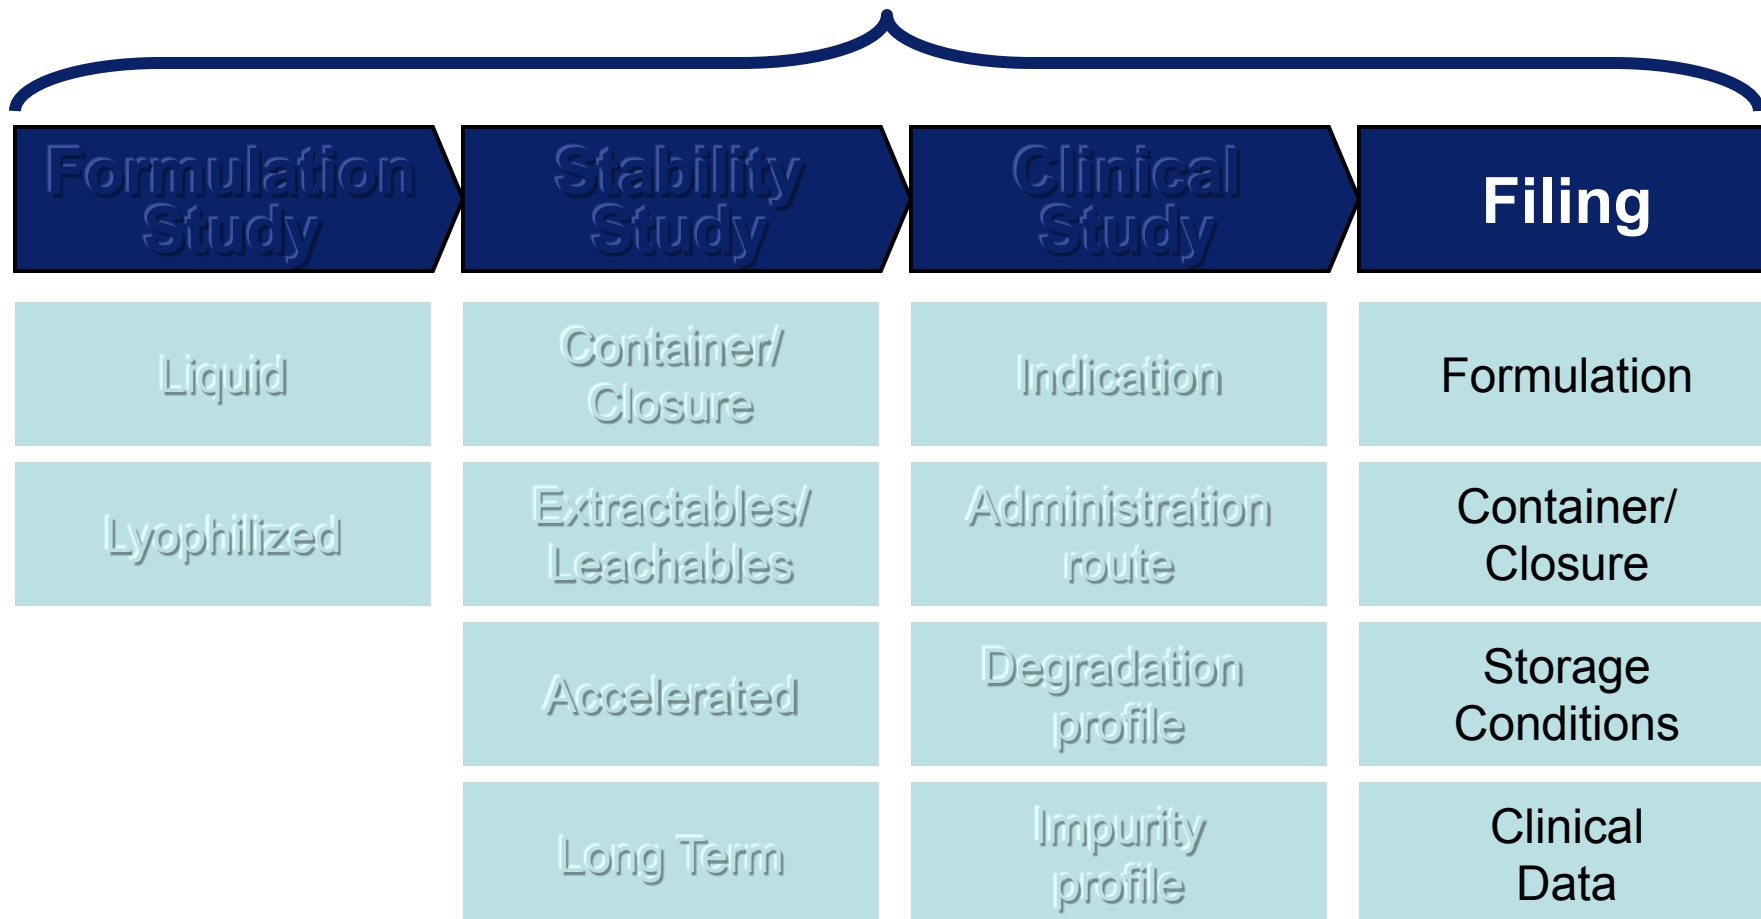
| Formulation Study | Stability Study | Clinical Study | Filing |
|---|---|---|---|
| Liquid | Container/ Closure | Indication | Formulation |
| Lyophilized | Extractables/ Leachables | Administration route | Container/ Closure |
| | Accelerated | Degradation profile | Storage Conditions |
| | Long Term | Impurity profile | Clinical Data |